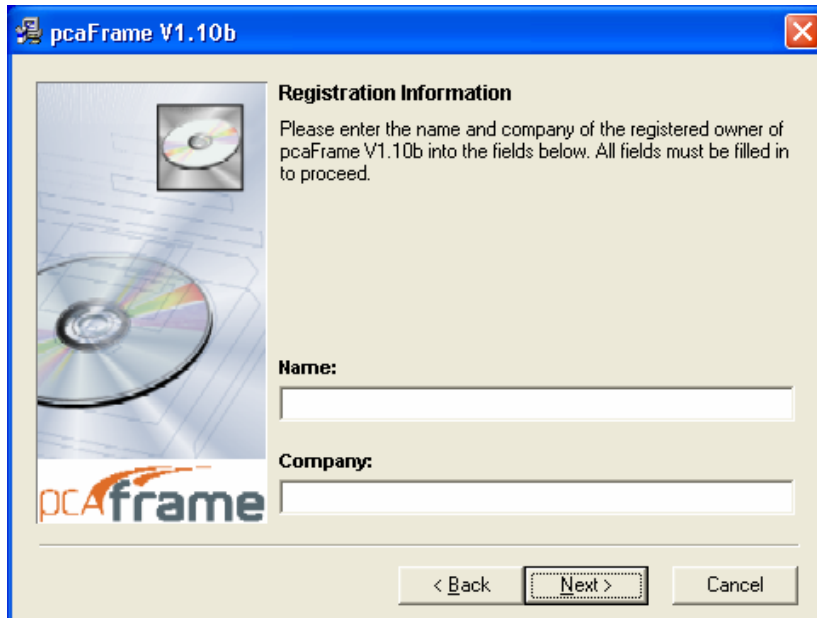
pcaFrame V1.10b

Registration Information

Please enter the name and company of the registered owner of pcaFrame V1.10b into the fields below. All fields must be filled in to proceed.

pcAframe

Name:

Company:

< Back

Next >

Cancel